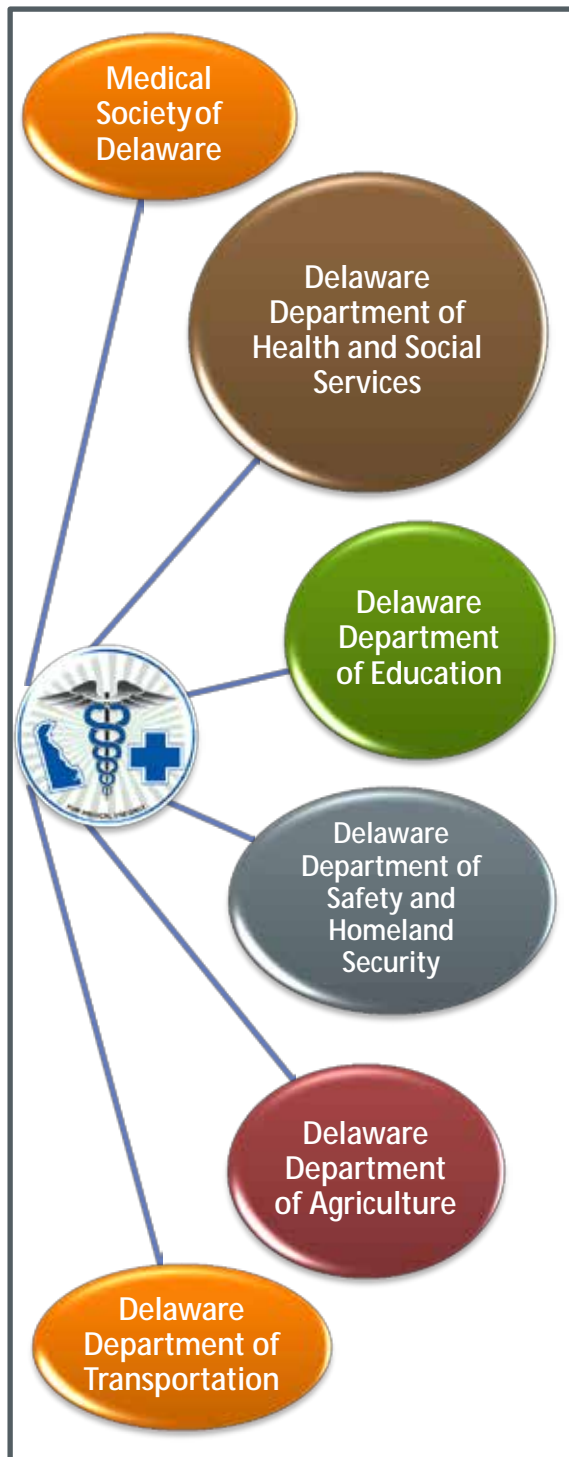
Medical Society of Delaware

Delaware Department of Health and Social Services

Delaware Department of Education

Delaware Department of Safety and Homeland Security

Delaware Department of Agriculture

Delaware Department of Transportation

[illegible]